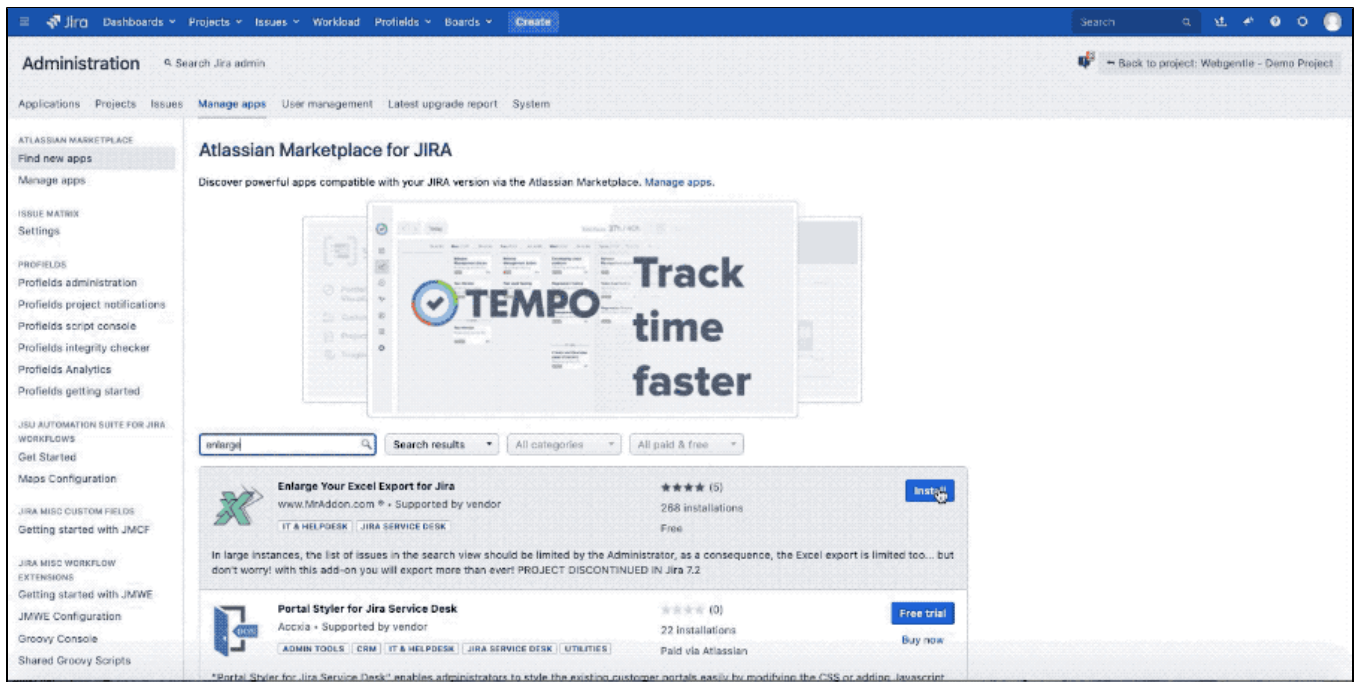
Jira Dashboards Projects Issues Workload Profields Boards Create

Search

Administration Search Jira admin

Back to project: Webgentle - Demo Project

Applications Projects Issues Manage apps User management Latest upgrade report System

ATLASSIAN MARKETPLACE
Find new apps
Manage apps

ISSUE MATRIX
Settings

PROFIELDS
Profields administration
Profields project notifications
Profields script console
Profields integrity checker
Profields Analytics
Profields getting started

JSU AUTOMATION SUITE FOR JIRA WORKFLOWS
Get Started
Maps Configuration

JIRA MISC CUSTOM FIELDS
Getting started with JMCF

JIRA MISC WORKFLOW EXTENSIONS
Getting started with JMWE
JMWE Configuration
Groovy Console
Shared Groovy Scripts

Atlassian Marketplace for JIRA

Discover powerful apps compatible with your JIRA version via the Atlassian Marketplace. Manage apps.

TEMPO Track time faster

enlarge

Search results All categories All paid & free

Enlarge Your Excel Export for Jira
www.MrAddon.com • Supported by vendor
IT & HELPDESK JIRA SERVICE DESK
(5)
288 installations
Free
Install

In large instances, the list of issues in the search view should be limited by the Administrator, as a consequence, the Excel export is limited too... but don't worry! with this add-on you will export more than ever! PROJECT DISCONTINUED IN Jira 7.2

Portal Styler for Jira Service Desk
Accxia • Supported by vendor
ADMIN TOOLS CRM IT & HELPDESK JIRA SERVICE DESK UTILITIES
(0)
22 installations
Paid via Atlassian
Free trial
Buy now

"Portal Styler for Jira Service Desk" enables administrators to style the existing customer portals easily by modifying the CSS or adding Javascript